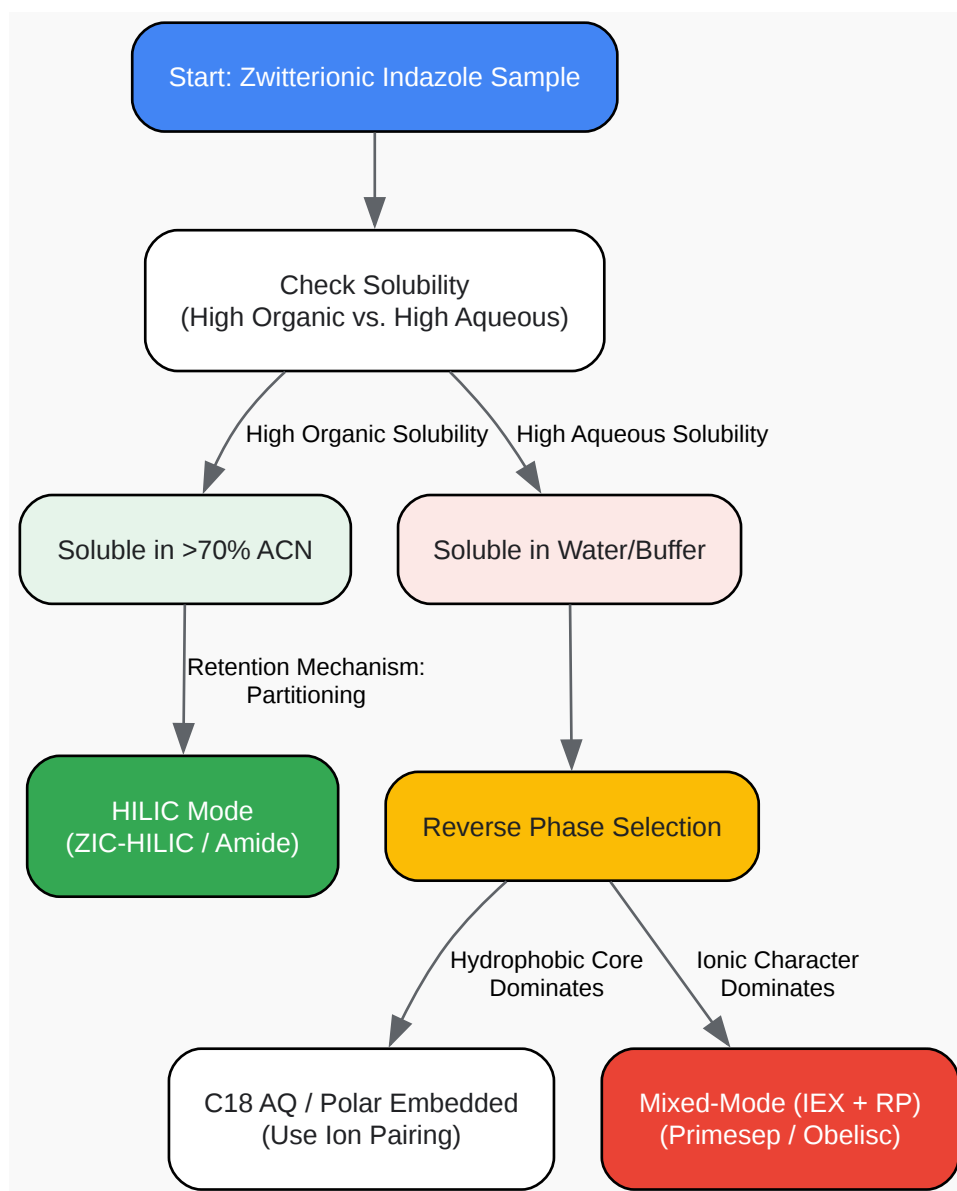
Start: Zwitterionic Indazole Sample

Check Solubility
(High Organic vs. High Aqueous)

High Organic Solubility

High Aqueous Solubility

Soluble in >70% ACN

Soluble in Water/Buffer

Retention Mechanism: Partitioning

HILIC Mode
(ZIC-HILIC / Amide)

Reverse Phase Selection

Hydrophobic Core Dominates

Ionic Character Dominates

C18 AQ / Polar Embedded
(Use Ion Pairing)

Mixed-Mode (IEX + RP)
(Primesep / Obelisc)